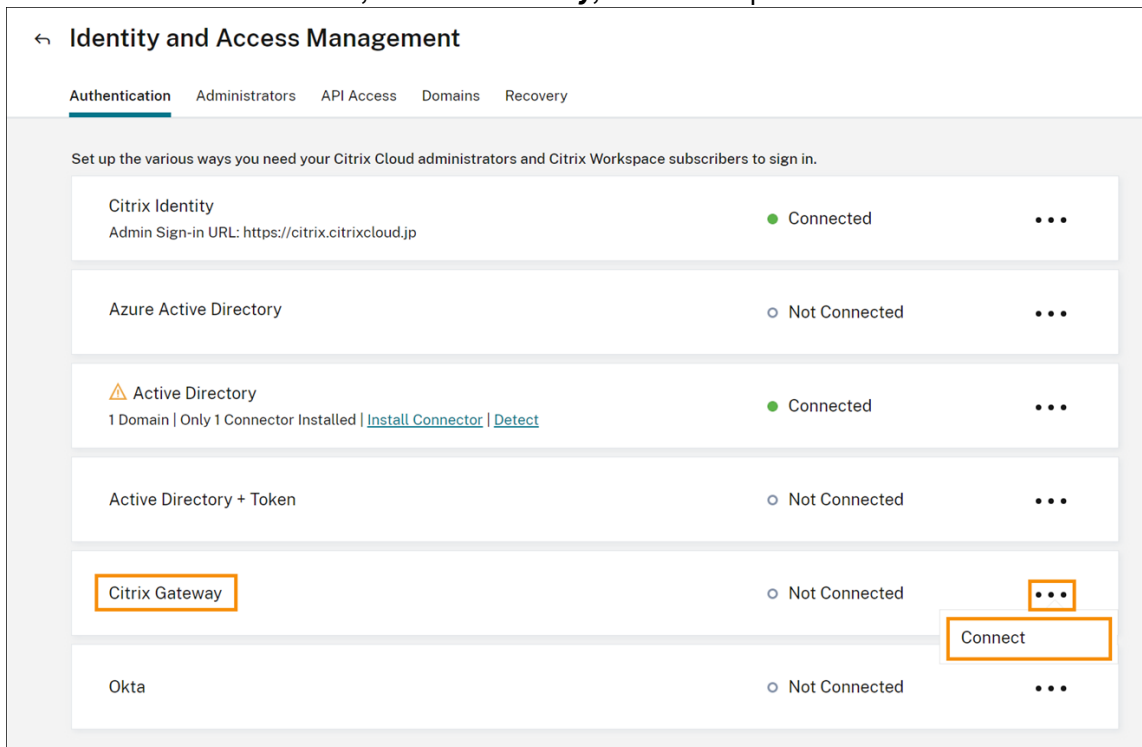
Identity and Access Management

Authentication Administrators API Access Domains Recovery

Set up the various ways you need your Citrix Cloud administrators and Citrix Workspace subscribers to sign in.

Citrix Identity
Admin Sign-in URL: https://citrix.citrixcloud.jp
Connected

Azure Active Directory
Not Connected

Active Directory
1 Domain | Only 1 Connector Installed | Install Connector | Detect
Connected

Active Directory + Token
Not Connected

Citrix Gateway
Not Connected
Connect

Okta
Not Connected